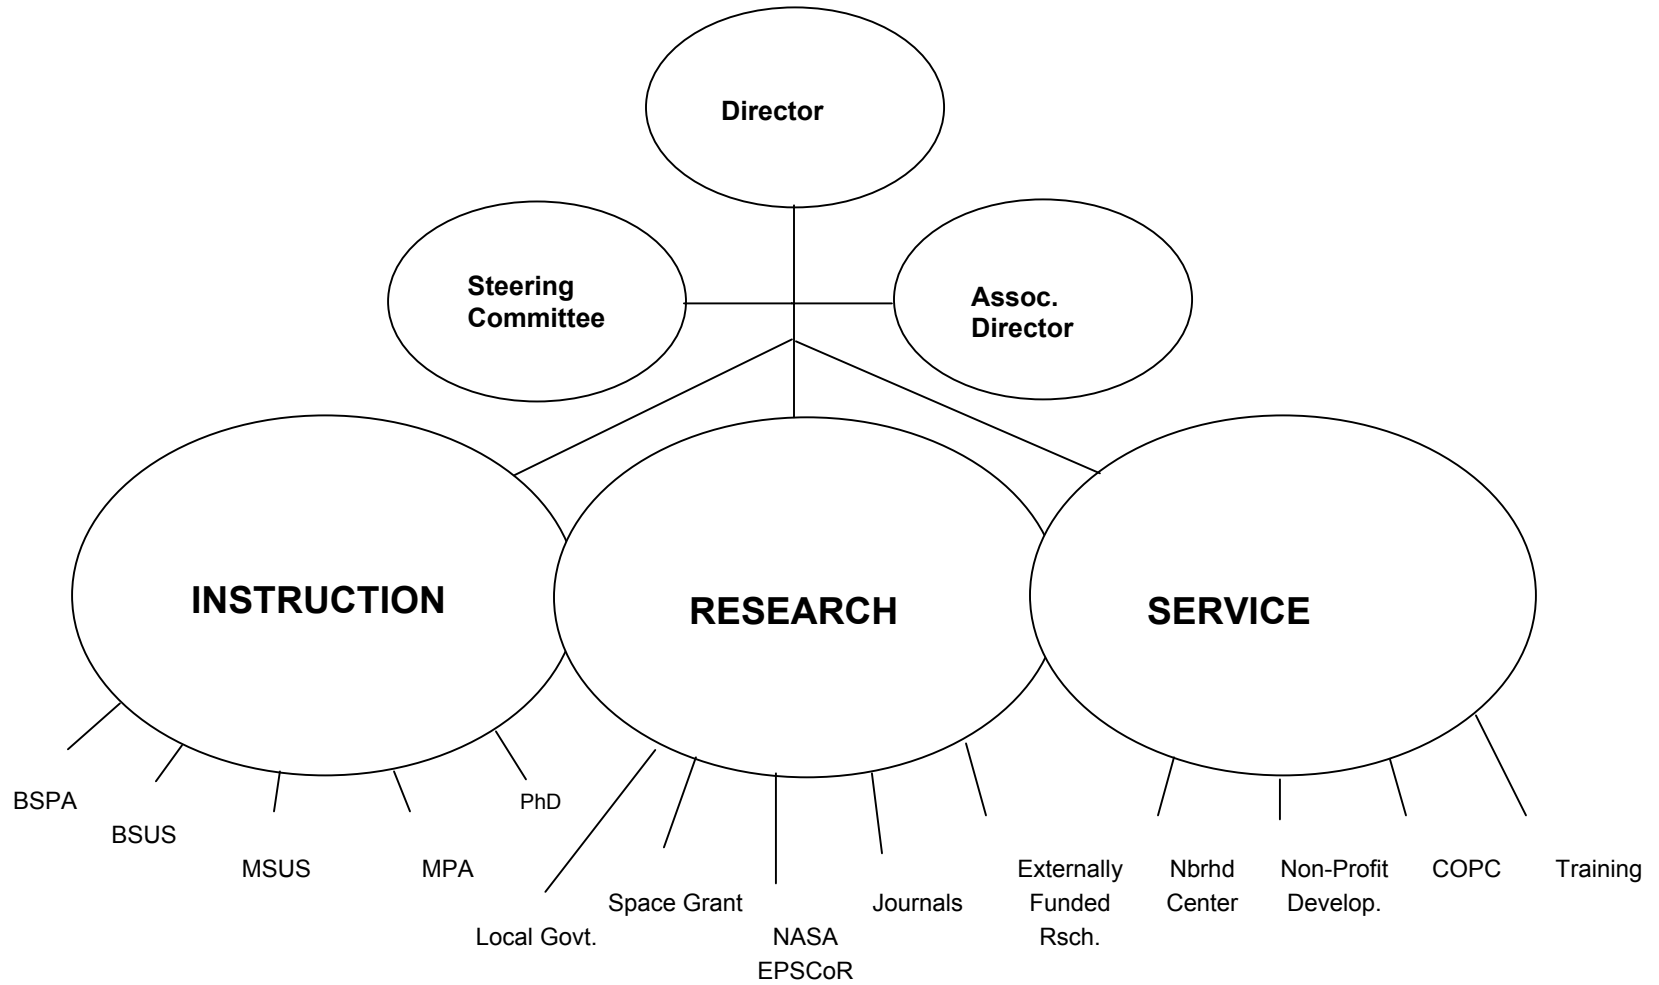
Director

Steering Committee

Assoc. Director

INSTRUCTION

RESEARCH

SERVICE

BSPA

BSUS

MSUS

MPA

PhD

Local Govt.

Space Grant

NASA EPSCoR

Journals

Externally Funded Rsch.

Nbrhd Center

Non-Profit Develop.

COPC

Training